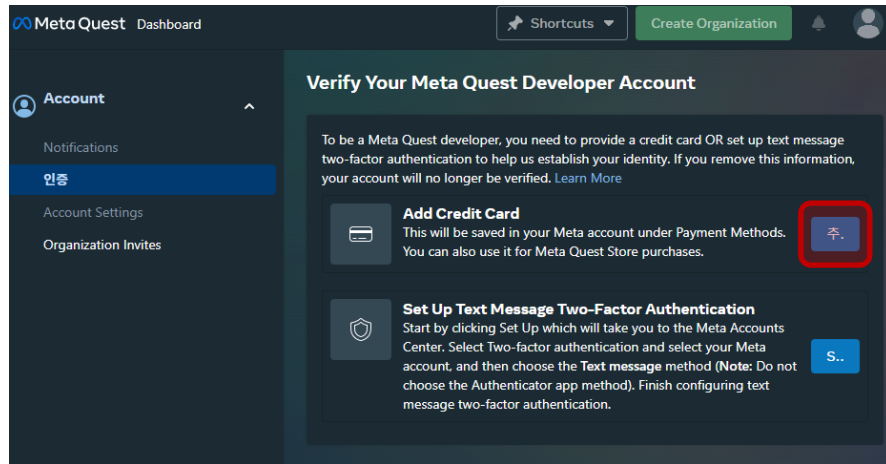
Meta Quest Dashboard

Shortcuts

Create Organization

Account

Notifications

인증

Account Settings

Organization Invites

Verify Your Meta Quest Developer Account

To be a Meta Quest developer, you need to provide a credit card OR set up text message two-factor authentication to help us establish your identity. If you remove this information, your account will no longer be verified. Learn More

Add Credit Card
This will be saved in your Meta account under Payment Methods. You can also use it for Meta Quest Store purchases.

추.

Set Up Text Message Two-Factor Authentication
Start by clicking Set Up which will take you to the Meta Accounts Center. Select Two-factor authentication and select your Meta account, and then choose the Text message method (Note: Do not choose the Authenticator app method). Finish configuring text message two-factor authentication.

S..